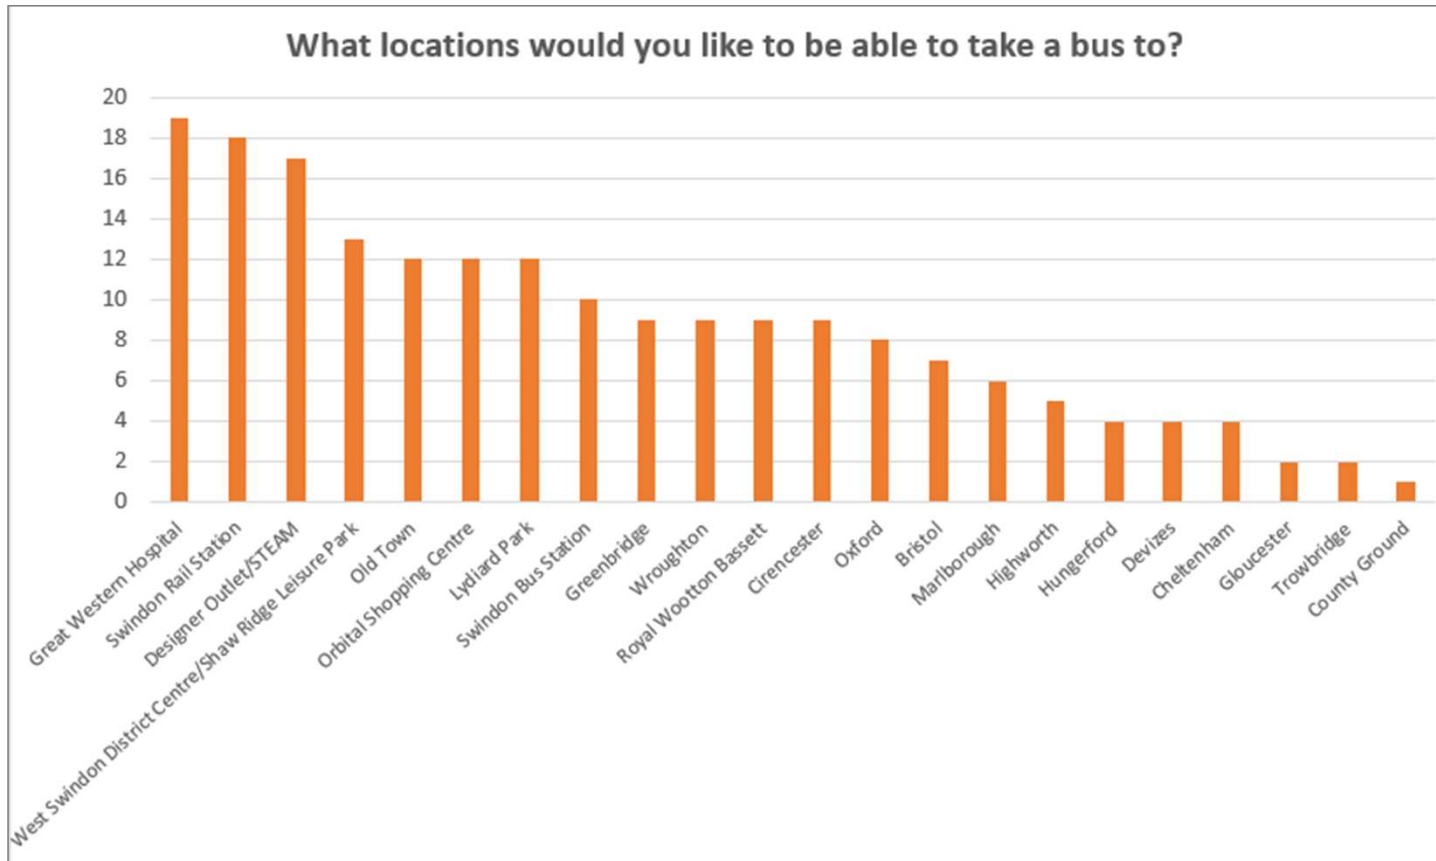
What locations would you like to be able to take a bus to?

20
18
16
14
12
10
8
6
4
2
0

Great Western Hospital
Swindon Rail Station
Designer Outlet/STEAM
West Swindon District Centre/Shaw Ridge Leisure Park
Old Town
Orbital Shopping Centre
Lydiard Park
Swindon Bus Station
Greenbridge
Wroughton
Royal Wootton Bassett
Cirencester
Oxford
Bristol
Marlborough
Highworth
Hungerford
Devizes
Cheltenham
Gloucester
Trowbridge
County Ground